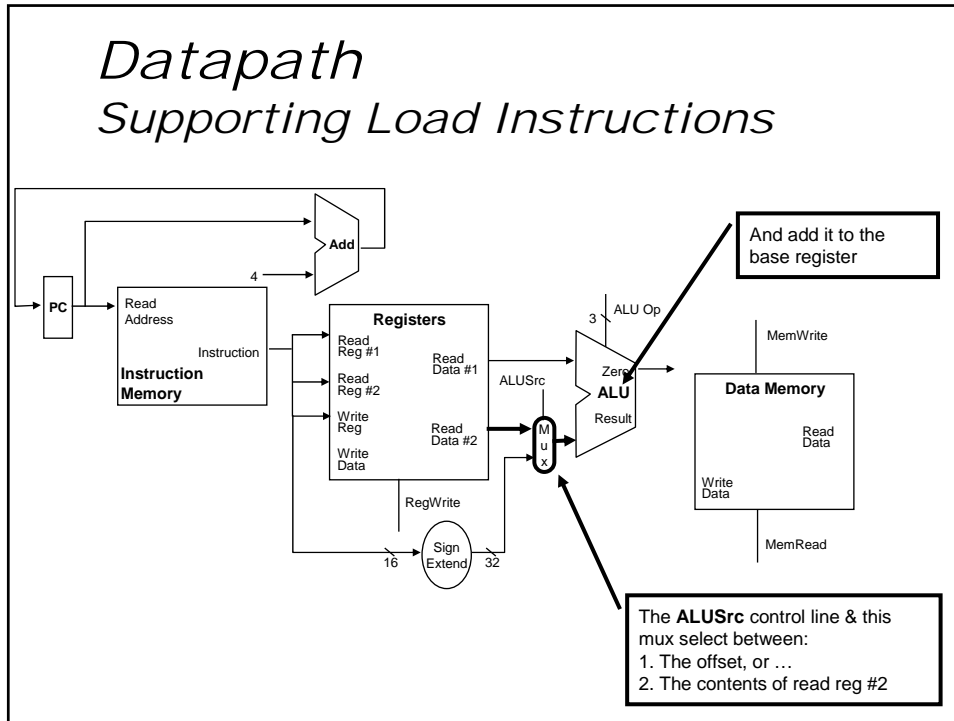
Datapath
Supporting Load Instructions

And add it to the base register

Add

4

PC

Read Address

Instruction

Instruction Memory

Registers

Read Reg #1

Read Reg #2

Write Reg

Write Data

Read Data #1

Read Data #2

RegWrite

16

Sign Extend

32

ALUSrc

M u x

3

ALU Op

Zero

ALU

Result

MemWrite

Data Memory

Read Data

Write Data

MemRead

The **ALUSrc** control line & this mux select between:
1. The offset, or …
2. The contents of read reg #2